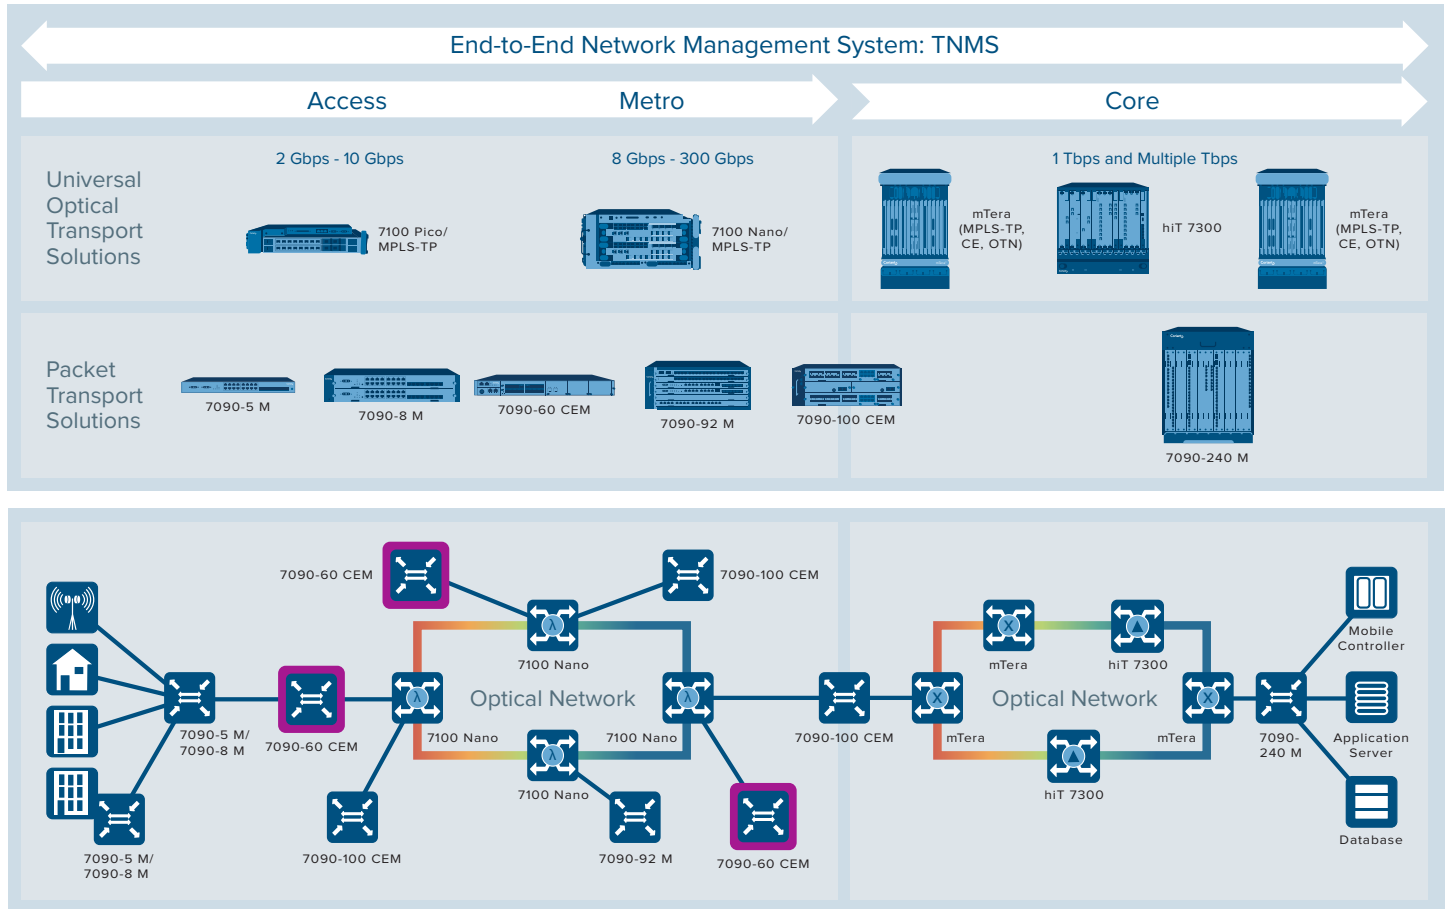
End-to-End Network Management System: TNMS

Access

Metro

Core

Universal Optical Transport Solutions

2 Gbps - 10 Gbps

8 Gbps - 300 Gbps

1 Tbps and Multiple Tbps

7100 Pico/ MPLS-TP

7100 Nano/ MPLS-TP

mTera (MPLS-TP, CE, OTN)

hiT 7300

mTera (MPLS-TP, CE, OTN)

Packet Transport Solutions

7090-5 M

7090-8 M

7090-60 CEM

7090-92 M

7090-100 CEM

7090-240 M

7090-60 CEM

7090-100 CEM

7100 Nano

Optical Network

7090-5 M/ 7090-8 M

7090-60 CEM

7100 Nano

7100 Nano

7100 Nano

7090-100 CEM

7090-92 M

7090-60 CEM

7090-5 M/ 7090-8 M

7090-100 CEM

mTera

hiT 7300

Optical Network

mTera

mTera

hiT 7300

7090- 240 M

Mobile Controller

Application Server

Database